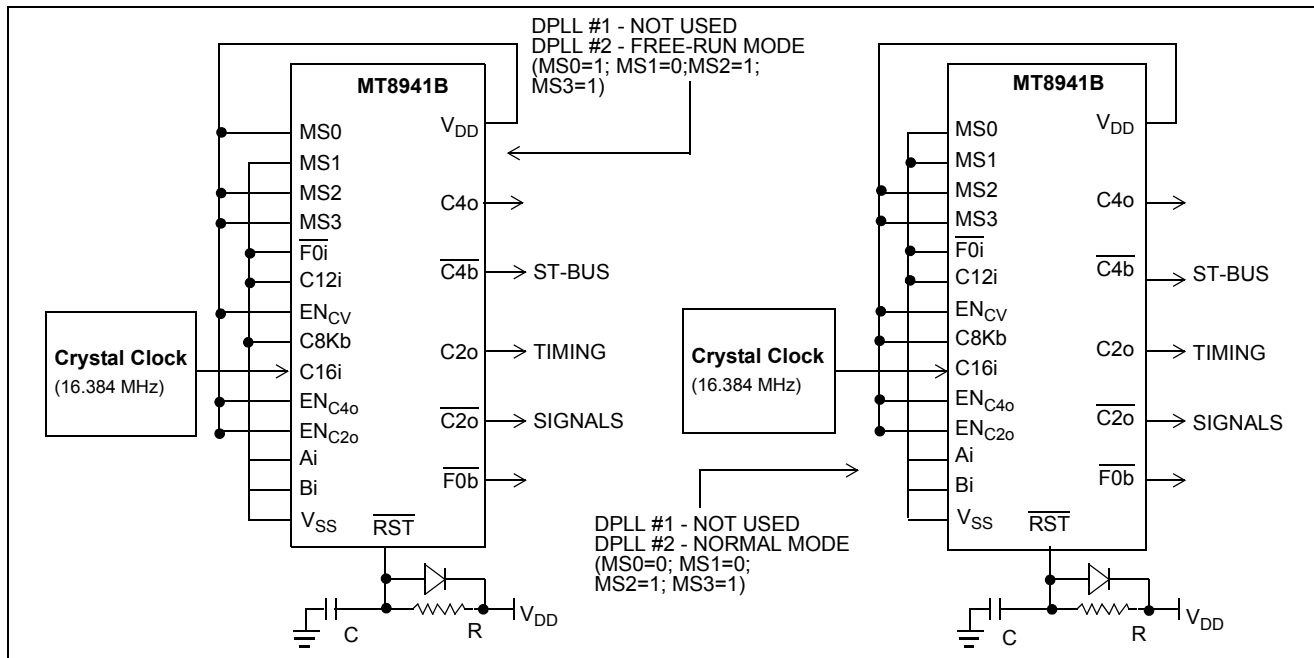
DPLL #1 - NOT USED
DPLL #2 - FREE-RUN MODE
(MS0=1; MS1=0;MS2=1; MS3=1)

MT8941B

MS0
MS1
MS2
MS3
$\overline{F0i}$
C12i
$EN_{CV}$
C8Kb
C16i
$EN_{C4o}$
$EN_{C2o}$
Ai
Bi
$V_{SS}$
$\overline{RST}$
$V_{DD}$
C4o
$\overline{C4b}$
ST-BUS
C2o
TIMING
$\overline{C2o}$
SIGNALS
$\overline{F0b}$

Crystal Clock
(16.384 MHz)

C
R
$V_{DD}$

MT8941B

MS0
MS1
MS2
MS3
$\overline{F0i}$
C12i
$EN_{CV}$
C8Kb
C16i
$EN_{C4o}$
$EN_{C2o}$
Ai
Bi
$V_{SS}$
$\overline{RST}$
$V_{DD}$
C4o
$\overline{C4b}$
ST-BUS
C2o
TIMING
$\overline{C2o}$
SIGNALS
$\overline{F0b}$

Crystal Clock
(16.384 MHz)

DPLL #1 - NOT USED
DPLL #2 - NORMAL MODE
(MS0=0; MS1=0; MS2=1; MS3=1)

C
R
$V_{DD}$